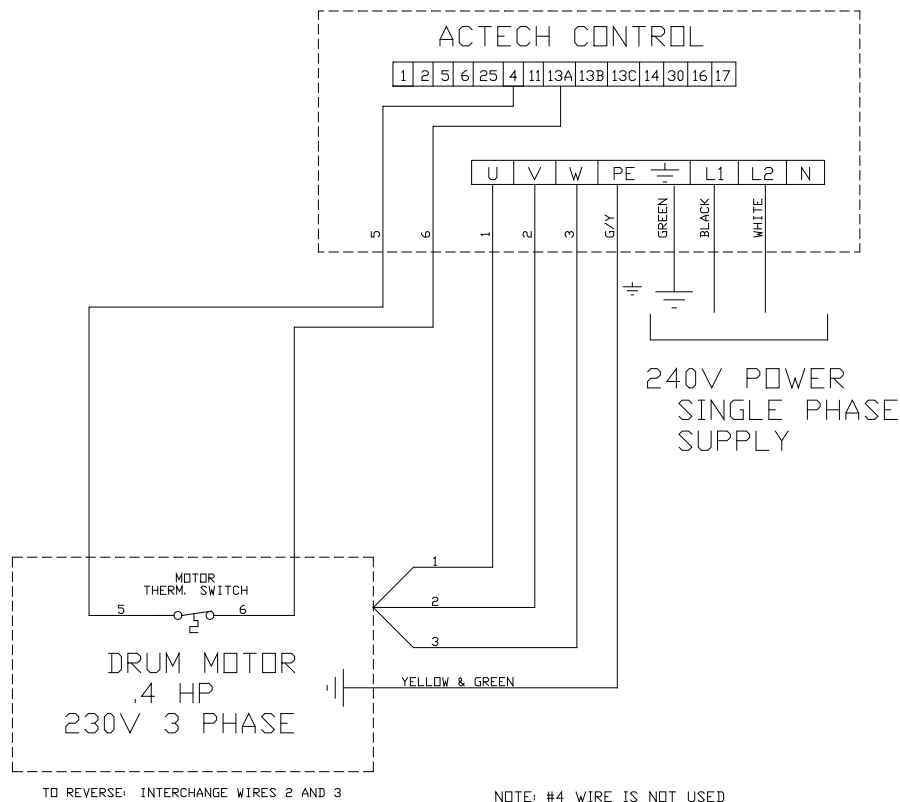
ACTECH CONTROL

1 2 5 6 25 4 11 13A 13B 13C 14 30 16 17

U V W PE L1 L2 N

5 6 1 2 3 G/Y GREEN BLACK WHITE

240V POWER
SINGLE PHASE
SUPPLY

MOTOR
THERM. SWITCH

5 6

1
2
3

DRUM MOTOR
.4 HP
230V 3 PHASE

YELLOW & GREEN

TO REVERSE: INTERCHANGE WIRES 2 AND 3

NOTE: #4 WIRE IS NOT USED